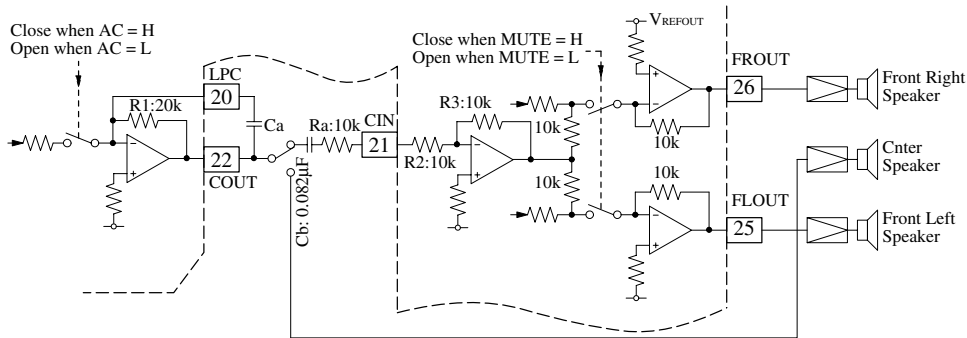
Close when AC = H
Open when AC = L

R1:20k
LPC
20
Ca
22
COUT
Cb: 0.082μF
Ra:10k
CIN
21
R2:10k
R3:10k
10k
10k

Close when MUTE = H
Open when MUTE = L

$V_{REFOUT}$
FROUT
26
10k
10k
FLOUT
25

Front Right Speaker
Cnter Speaker
Front Left Speaker